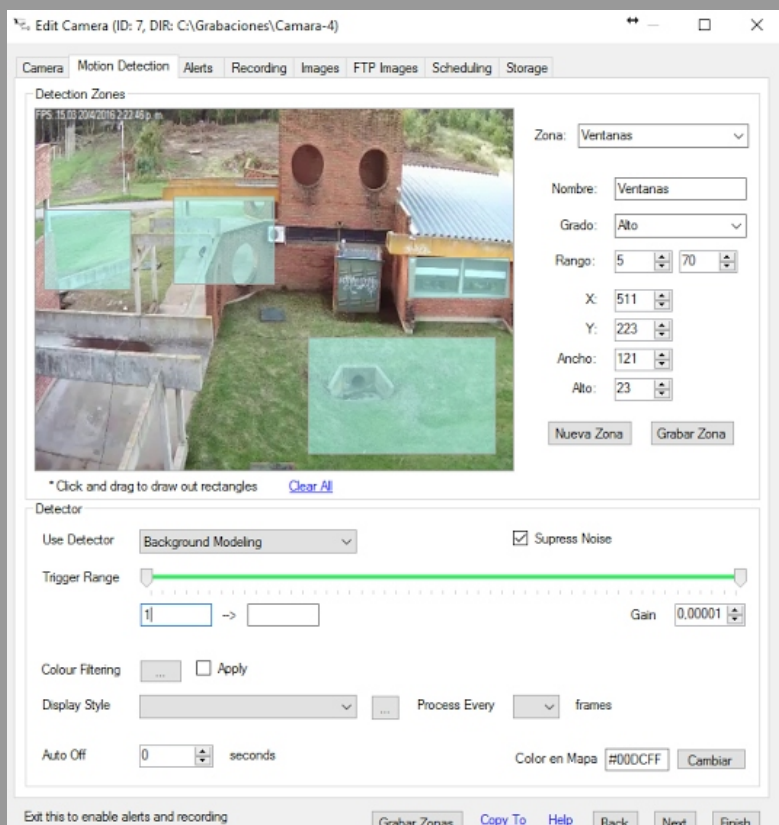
Edit Camera (ID: 7, DIR: C:\Grabaciones\Camara-4)

Camera | Motion Detection | Alerts | Recording | Images | FTP Images | Scheduling | Storage

Detection Zones

FPS: 15,03 20/4/2016 2:22:46 p. m.

Zona: Ventanas

Nombre: Ventanas

Grado: Alto

Rango: 5 70

X: 511

Y: 223

Ancho: 121

Alto: 23

Nueva Zona | Grabar Zona

* Click and drag to draw out rectangles  Clear All

Detector

Use Detector  Background Modeling

Supress Noise

Trigger Range

1 -> 

Gain 0,00001

Colour Filtering ... Apply

Display Style ... Process Every frames

Auto Off 0 seconds

Color en Mapa #00DCFF Cambiar

Exit this to enable alerts and recording

Grabar Zonas  Copy To  Help  Back  Next  Finish